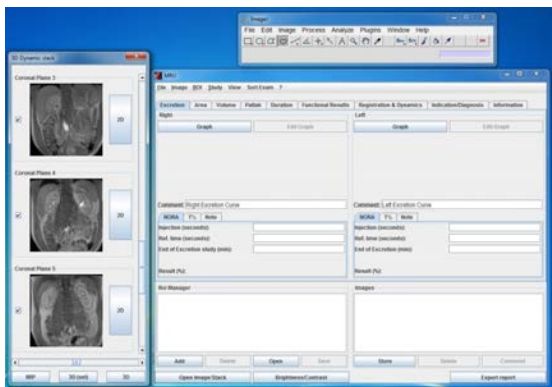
ImageJ

File Edit Image Process Analyze Plugins Window Help

3D Dynamic stack

Coronal Plane 3

2D

Coronal Plane 4

2D

Coronal Plane 5

2D

MIP

3D (vol)

3D

MRU

File Image ROI Study View Sort Exam ?

Excretion | Area | Volume | Patlak | Duration | Functional Results | Registration & Dynamics | Indication/Diagnosis | Information

Right

Graph

Edit Graph

Comment: Right Excretion Curve

NORA | T½ | Note

Injection (seconds):

Ref. time (seconds):

End of Excretion study (min):

Result (%):

Left

Graph

Edit Graph

Comment: Left Excretion Curve

NORA | T½ | Note

Injection (seconds):

Ref. time (seconds):

End of Excretion study (min):

Result (%):

Roi Manager

Add

Delete

Open

Save

Open Image Stack

Brightness/Contrast

Images

Store

Delete

Comment

Export report